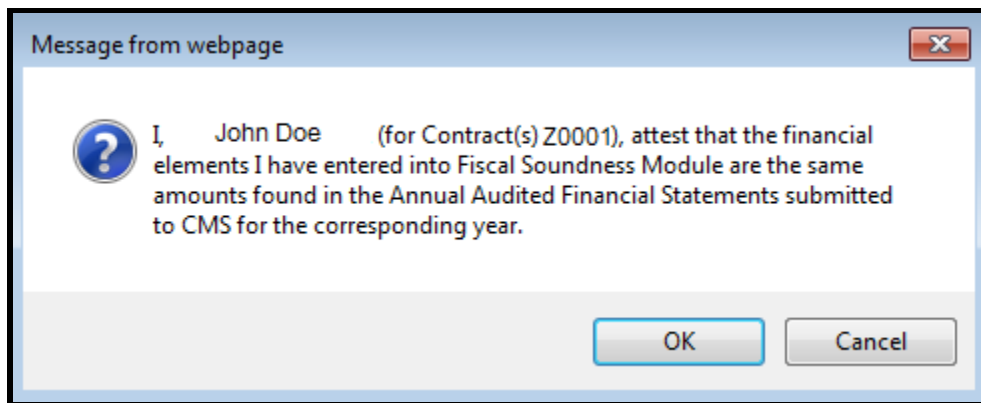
Message from webpage

I, John Doe (for Contract(s) Z0001), attest that the financial elements I have entered into Fiscal Soundness Module are the same amounts found in the Annual Audited Financial Statements submitted to CMS for the corresponding year.

OK Cancel